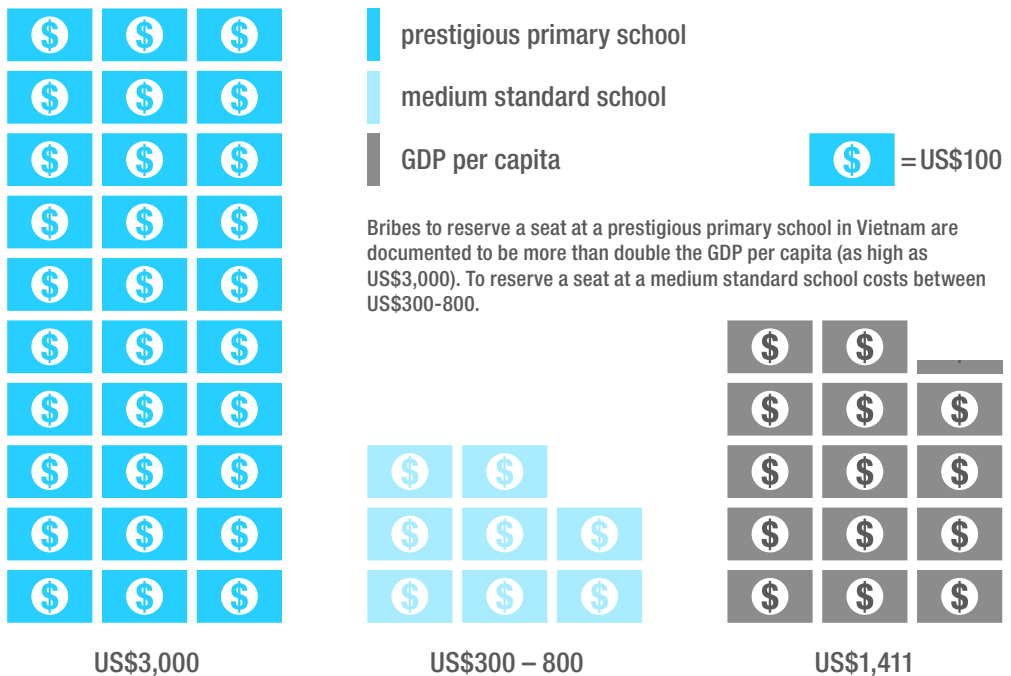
prestigious primary school

medium standard school

GDP per capita

$ =US$100

Bribes to reserve a seat at a prestigious primary school in Vietnam are documented to be more than double the GDP per capita (as high as US$3,000). To reserve a seat at a medium standard school costs between US$300-800.

US$3,000

US$300 – 800

US$1,411